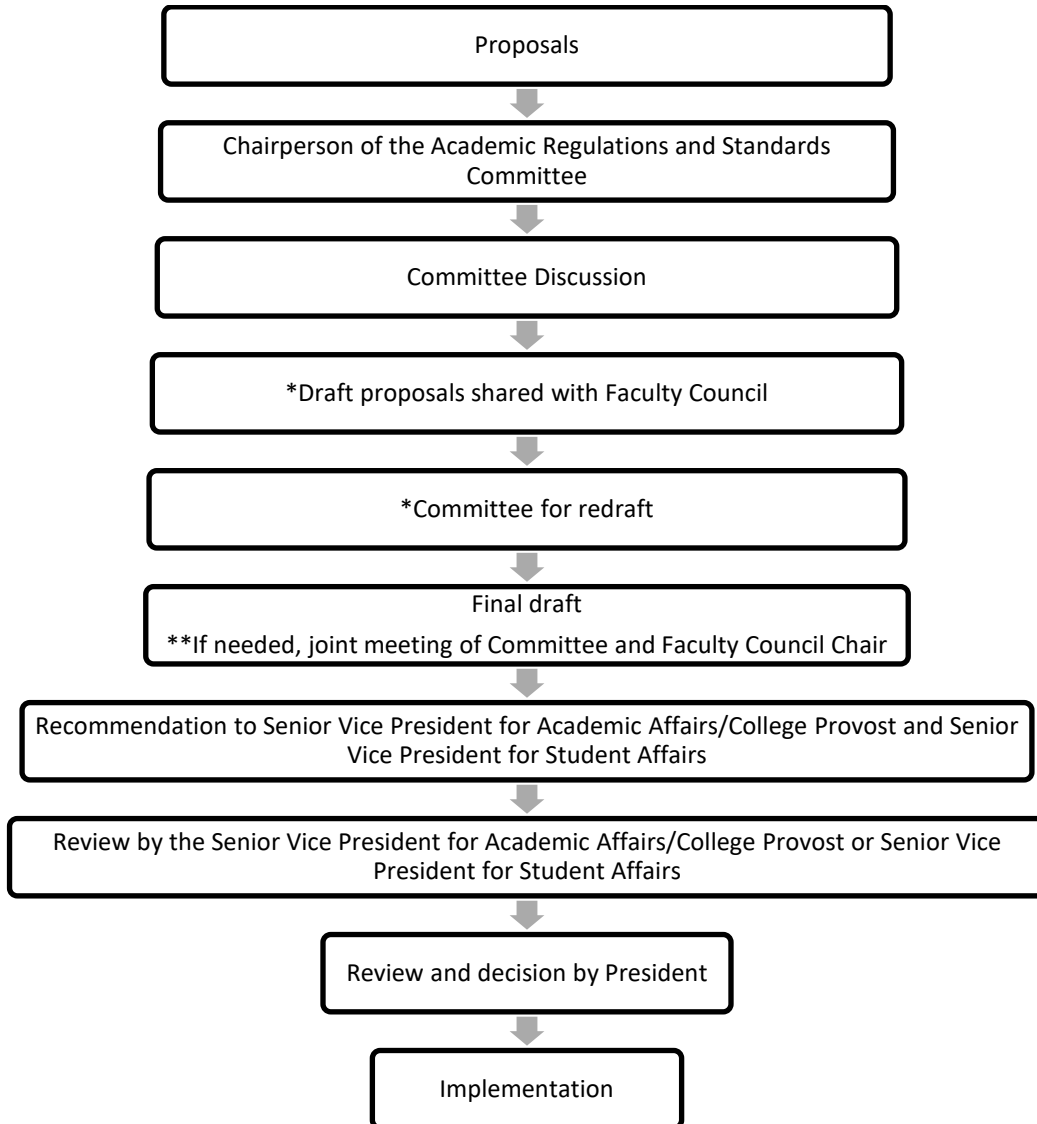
Proposals

Chairperson of the Academic Regulations and Standards Committee

Committee Discussion

*Draft proposals shared with Faculty Council

*Committee for redraft

Final draft

**If needed, joint meeting of Committee and Faculty Council Chair

Recommendation to Senior Vice President for Academic Affairs/College Provost and Senior Vice President for Student Affairs

Review by the Senior Vice President for Academic Affairs/College Provost or Senior Vice President for Student Affairs

Review and decision by President

Implementation